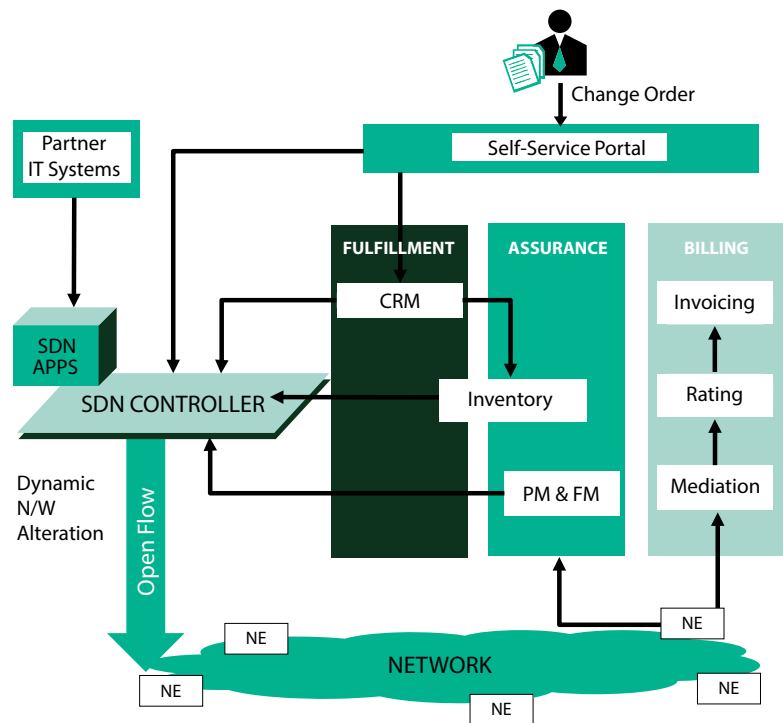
Change Order

Self-Service Portal

Partner IT Systems

FULFILLMENT

ASSURANCE

BILLING

CRM

Invoicing

SDN APPS

Inventory

Rating

SDN CONTROLLER

Dynamic N/W Alteration

PM & FM

Mediation

Open Flow

NE

NE

NETWORK

NE

NE

NE